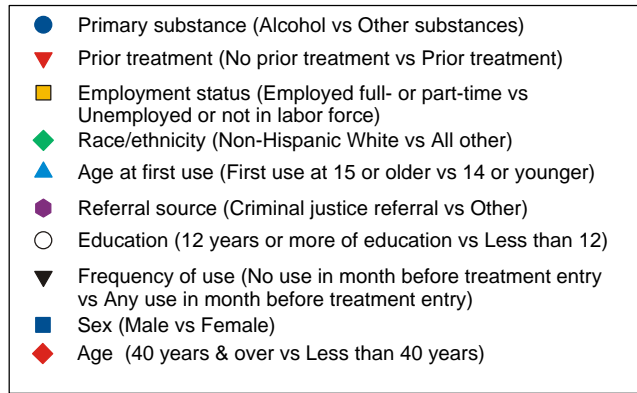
Primary substance (Alcohol vs Other substances)

Prior treatment (No prior treatment vs Prior treatment)

Employment status (Employed full- or part-time vs Unemployed or not in labor force)

Race/ethnicity (Non-Hispanic White vs All other)

Age at first use (First use at 15 or older vs 14 or younger)

Referral source (Criminal justice referral vs Other)

Education (12 years or more of education vs Less than 12)

Frequency of use (No use in month before treatment entry vs Any use in month before treatment entry)

Sex (Male vs Female)

Age (40 years & over vs Less than 40 years)